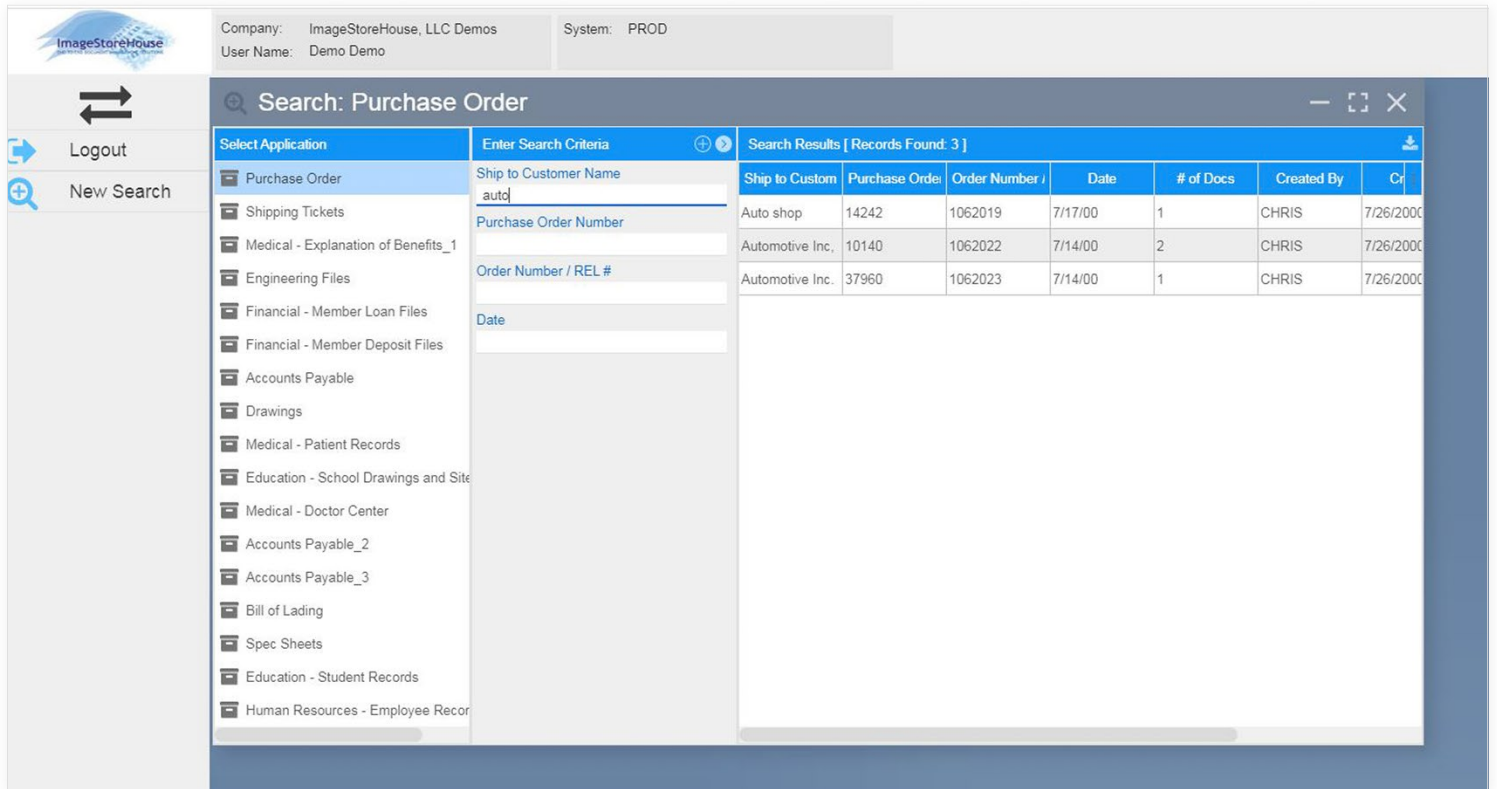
ImageStoreHouse

Company: ImageStoreHouse, LLC Demos
User Name: Demo Demo

System: PROD

Logout
New Search

Search: Purchase Order

Select Application
Purchase Order
Shipping Tickets
Medical - Explanation of Benefits_1
Engineering Files
Financial - Member Loan Files
Financial - Member Deposit Files
Accounts Payable
Drawings
Medical - Patient Records
Education - School Drawings and Site
Medical - Doctor Center
Accounts Payable_2
Accounts Payable_3
Bill of Lading
Spec Sheets
Education - Student Records
Human Resources - Employee Recor

Enter Search Criteria
Ship to Customer Name
auto
Purchase Order Number
Order Number / REL #
Date

Search Results [ Records Found: 3 ]

| Ship to Custom | Purchase Orde | Order Number / | Date | # of Docs | Created By | Cr |
|---|---|---|---|---|---|---|
| Auto shop | 14242 | 1062019 | 7/17/00 | 1 | CHRIS | 7/26/200( |
| Automotive Inc, | 10140 | 1062022 | 7/14/00 | 2 | CHRIS | 7/26/200( |
| Automotive Inc. | 37960 | 1062023 | 7/14/00 | 1 | CHRIS | 7/26/200( |